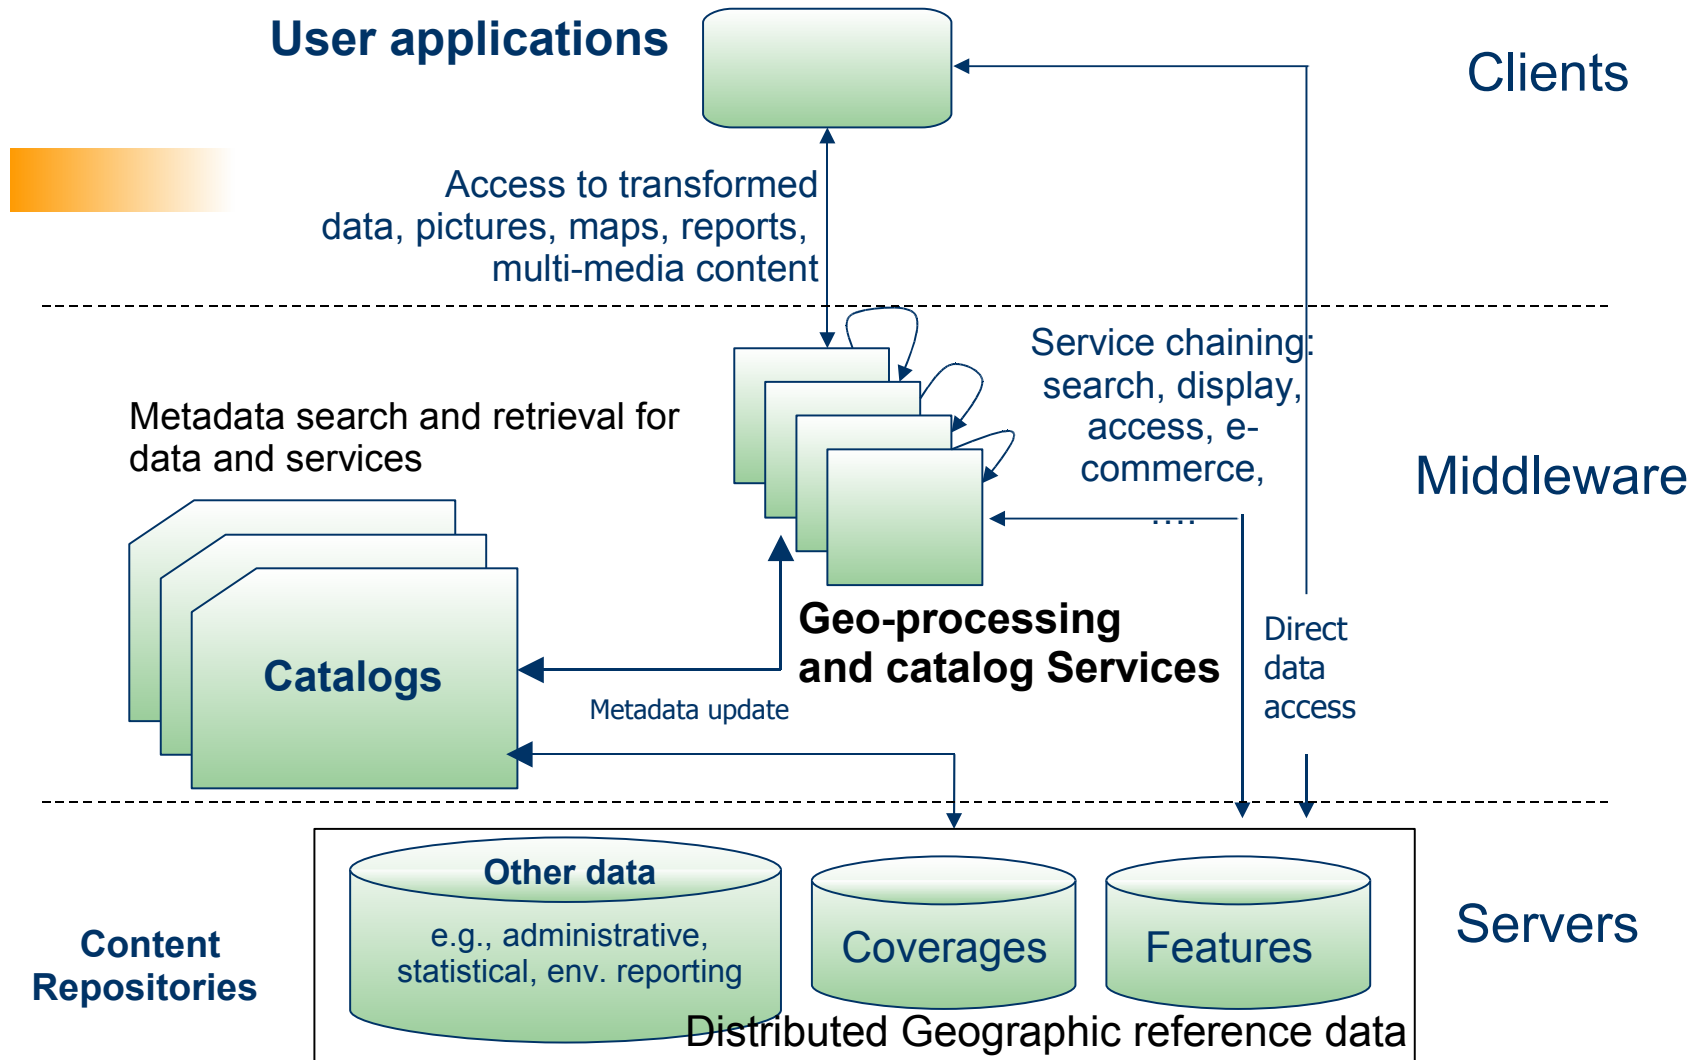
User applications

Clients

Access to transformed data, pictures, maps, reports, multi-media content

Service chaining: search, display, access, e-commerce, ....

Metadata search and retrieval for data and services

Middleware

Catalogs

Geo-processing and catalog Services

Metadata update

Direct data access

Other data

e.g., administrative, statistical, env. reporting

Coverages

Features

Servers

Content Repositories

Distributed Geographic reference data